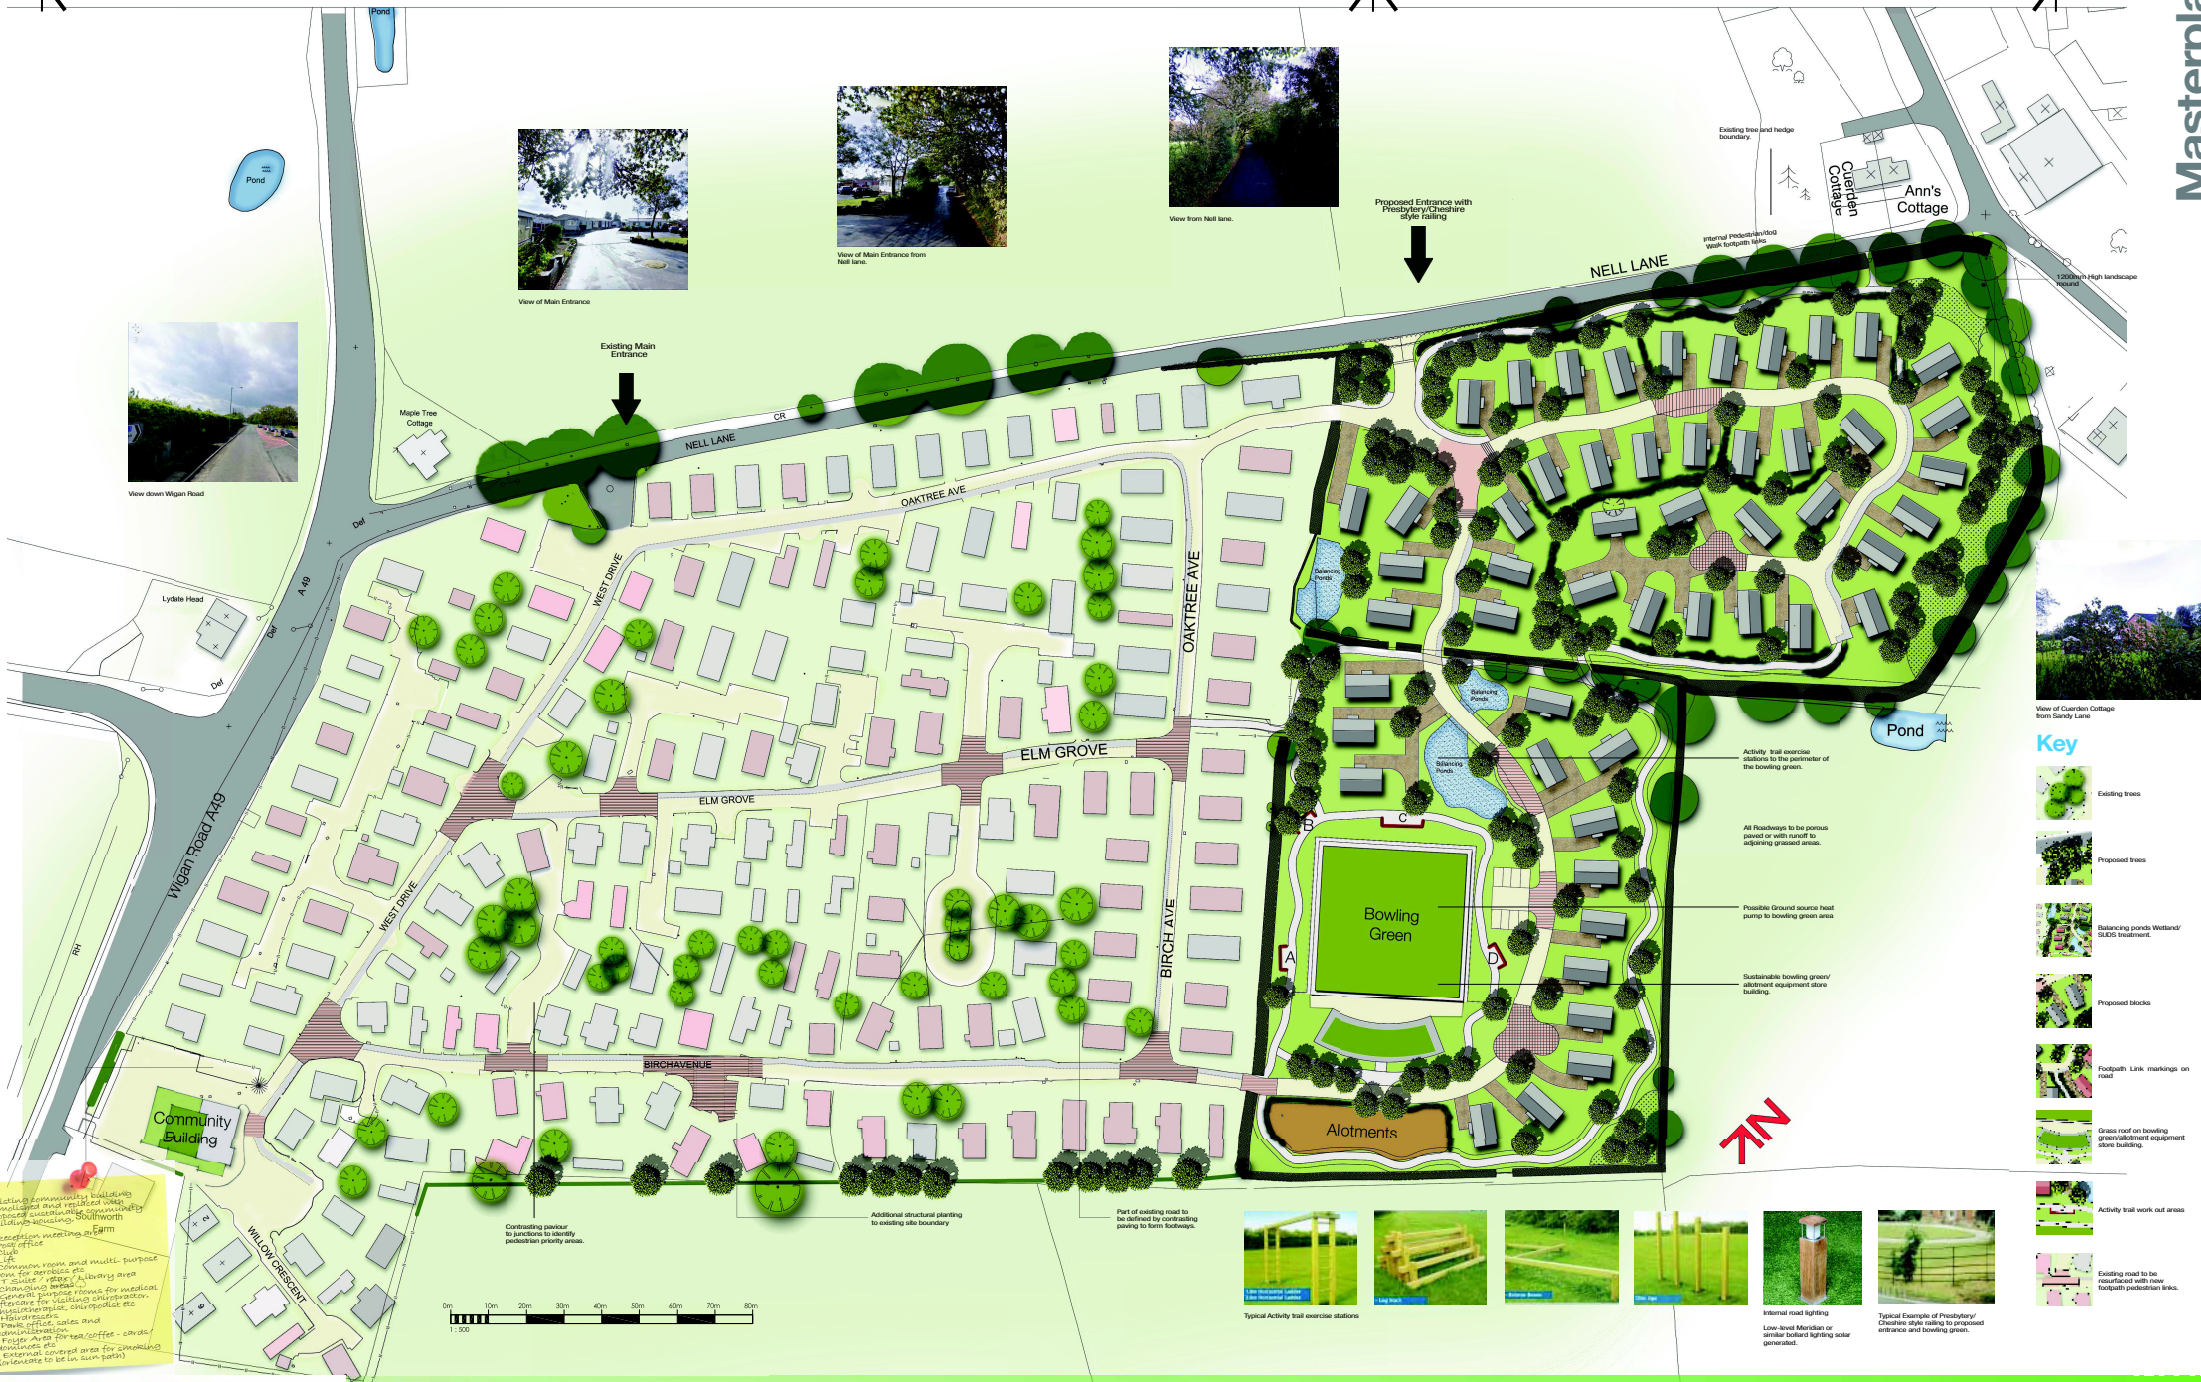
Masterpla

Pond

Pond

View of Main Entrance

View of Main Entrance from Nell lane.

View from Nell lane.

Proposed Entrance with Presbytery/Cheshire style railing

Existing tree and hedge boundary.

Cuerden Cottage

Ann's Cottage

Internal Pedestrian/dog walk footpath links

1200mm High landscape mound

NELL LANE

View down Wigan Road

Maple Tree Cottage

Existing Main Entrance

NELL LANE

CR

OAKTREE AVE

Def

Lydale Head

A 49

Def

Def

WEST DRIVE

OAKTREE AVE

Balancing Ponds

Balancing Ponds

Balancing Ponds

View of Cuerden Cottage from Sandy Lane

Pond

Key

ELM GROVE

ELM GROVE

Activity trail exercise stations to the perimeter of the bowling green.

Existing trees

All Roadways to be porous paved or with runoff to adjoining grassed areas.

Proposed trees

Wigan Road A49

WEST DRIVE

B

C

Bowling Green

Possible Ground source heat pump to bowling green area

A

D

Balancing ponds Wetland/ SUDS treatment.

BIRCH AVE

RH

Sustainable bowling green/ allotment equipment store building.

Proposed blocks

Footpath Link markings on road

BIRCHAVENUE

Community Building

Alotments

Grass roof on bowling green/allotment equipment store building.

Activity trail work out areas

Existing road to be resurfaced with new footpath pedestrian links.

Existing community building demolished and replaced with proposed sustainable community building housing, Southworth Farm
Reception meeting area
Post office
Club
Lift
Common room and multi-purpose room for aerobics etc
IT suite / yoga / library area
Changing areas
General purpose rooms for medical aftercare for visiting chiropractor, physiotherapist, chiropodist etc
Hairdressers
Park office, sales and administration
Foyer area for tea/coffee - cards / dominoes etc
External covered area for smoking (orientate to be in sun path)

WILLOW CRESCENT

Contrasting paviour to junctions to identify pedestrian priority areas.

Additional structural planting to existing site boundary

Part of existing road to be defined by contrasting paving to form footways.

0m 10m 20m 30m 40m 50m 60m 70m 80m
1 : 500

Typical Activity trail exercise stations

Internal road lighting

Low-level Meridian or similar bollard lighting solar generated.

Typical Example of Presbytery/ Cheshire style railing to proposed entrance and bowling green.